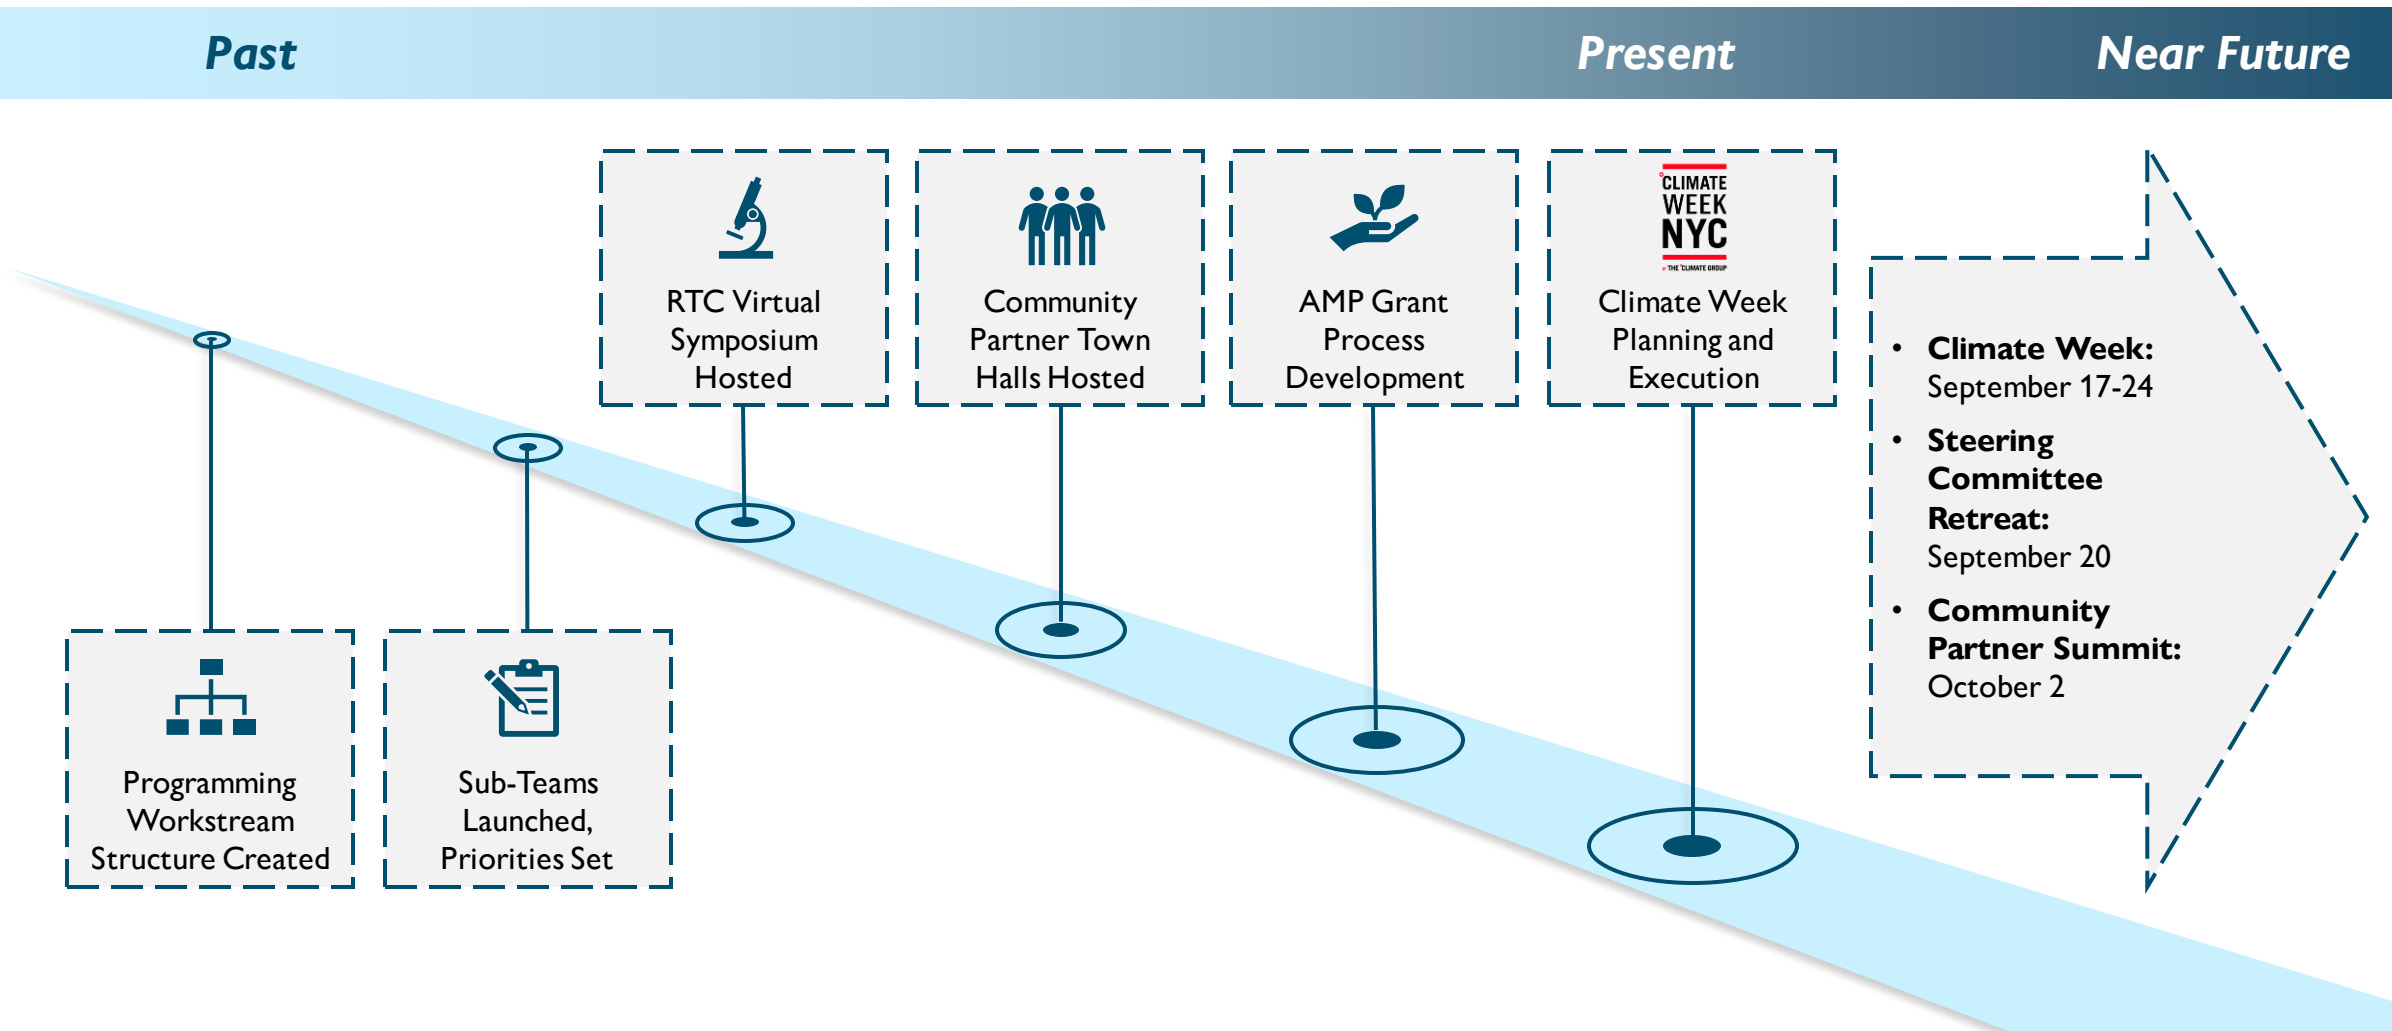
Past

Present

Near Future

Programming Workstream Structure Created

Sub-Teams Launched, Priorities Set

RTC Virtual Symposium Hosted

Community Partner Town Halls Hosted

AMP Grant Process Development

CLIMATE WEEK NYC

THE CLIMATE GROUP

Climate Week Planning and Execution

- **Climate Week:** September 17-24
- **Steering Committee Retreat:** September 20
- **Community Partner Summit:** October 2